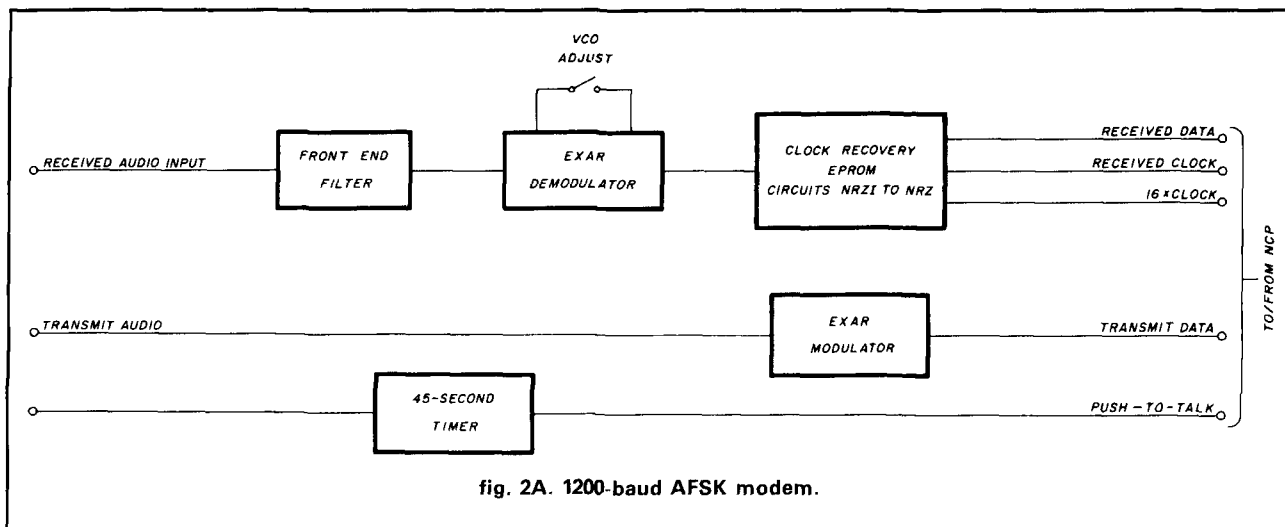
VCO ADJUST

RECEIVED AUDIO INPUT

FRONT END FILTER

EXAR DEMODULATOR

CLOCK RECOVERY EPROM CIRCUITS NRZI TO NRZ

RECEIVED DATA

RECEIVED CLOCK

16 x CLOCK

TO/FROM NCP

TRANSMIT AUDIO

EXAR MODULATOR

TRANSMIT DATA

45-SECOND TIMER

PUSH-TO-TALK

fig. 2A. 1200-baud AFSK modem.